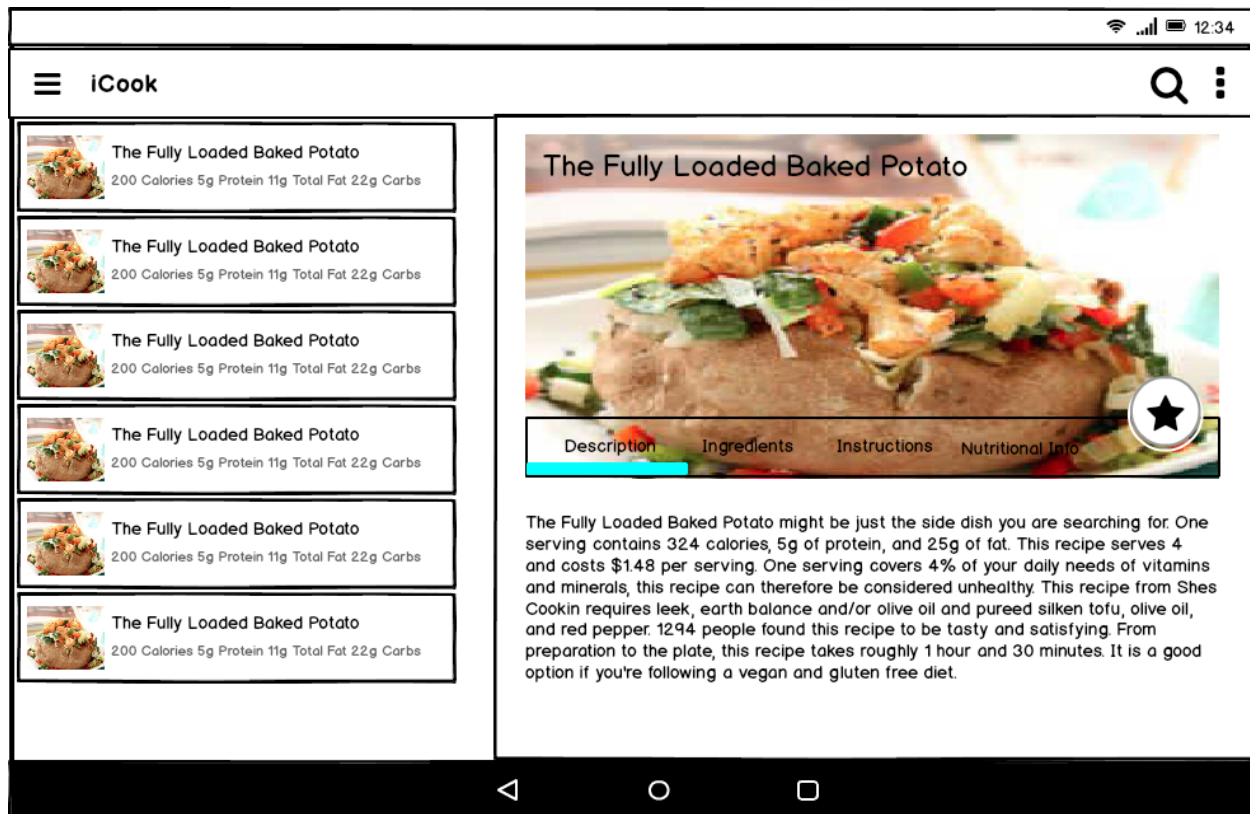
12:34

iCook

The Fully Loaded Baked Potato
200 Calories 5g Protein 11g Total Fat 22g Carbs

The Fully Loaded Baked Potato
200 Calories 5g Protein 11g Total Fat 22g Carbs

The Fully Loaded Baked Potato
200 Calories 5g Protein 11g Total Fat 22g Carbs

The Fully Loaded Baked Potato
200 Calories 5g Protein 11g Total Fat 22g Carbs

The Fully Loaded Baked Potato
200 Calories 5g Protein 11g Total Fat 22g Carbs

The Fully Loaded Baked Potato
200 Calories 5g Protein 11g Total Fat 22g Carbs

The Fully Loaded Baked Potato

Description Ingredients Instructions Nutritional Info

The Fully Loaded Baked Potato might be just the side dish you are searching for. One serving contains 324 calories, 5g of protein, and 25g of fat. This recipe serves 4 and costs $1.48 per serving. One serving covers 4% of your daily needs of vitamins and minerals, this recipe can therefore be considered unhealthy. This recipe from Shes Cookin requires leek, earth balance and/or olive oil and pureed silken tofu, olive oil, and red pepper. 1294 people found this recipe to be tasty and satisfying. From preparation to the plate, this recipe takes roughly 1 hour and 30 minutes. It is a good option if you're following a vegan and gluten free diet.